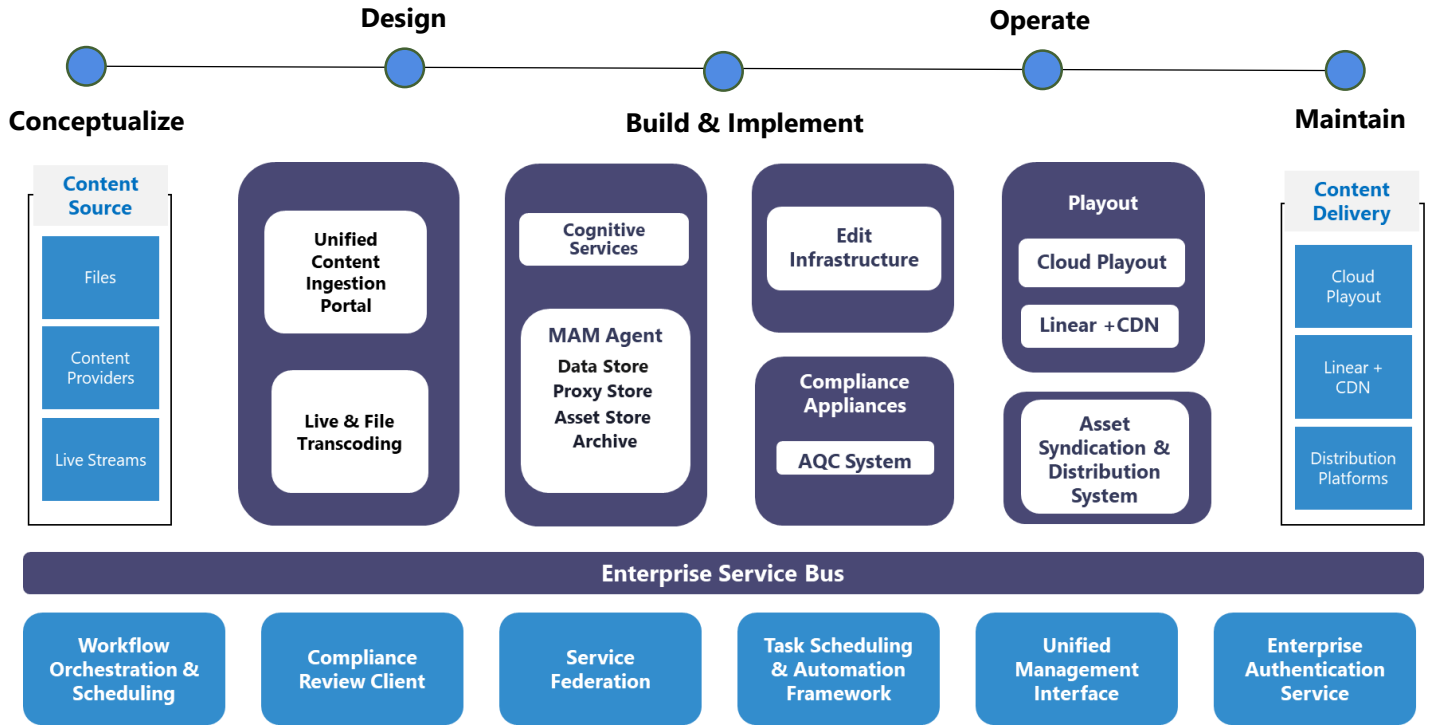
Design

Operate

Conceptualize

Build & Implement

Maintain

Content Source

Files

Content Providers

Live Streams

Unified Content Ingestion Portal

Live & File Transcoding

Cognitive Services

MAM Agent

Data Store

Proxy Store

Asset Store

Archive

Edit Infrastructure

Compliance Appliances

AQC System

Playout

Cloud Playout

Linear +CDN

Asset Syndication & Distribution System

Content Delivery

Cloud Playout

Linear + CDN

Distribution Platforms

Enterprise Service Bus

Workflow Orchestration & Scheduling

Compliance Review Client

Service Federation

Task Scheduling & Automation Framework

Unified Management Interface

Enterprise Authentication Service